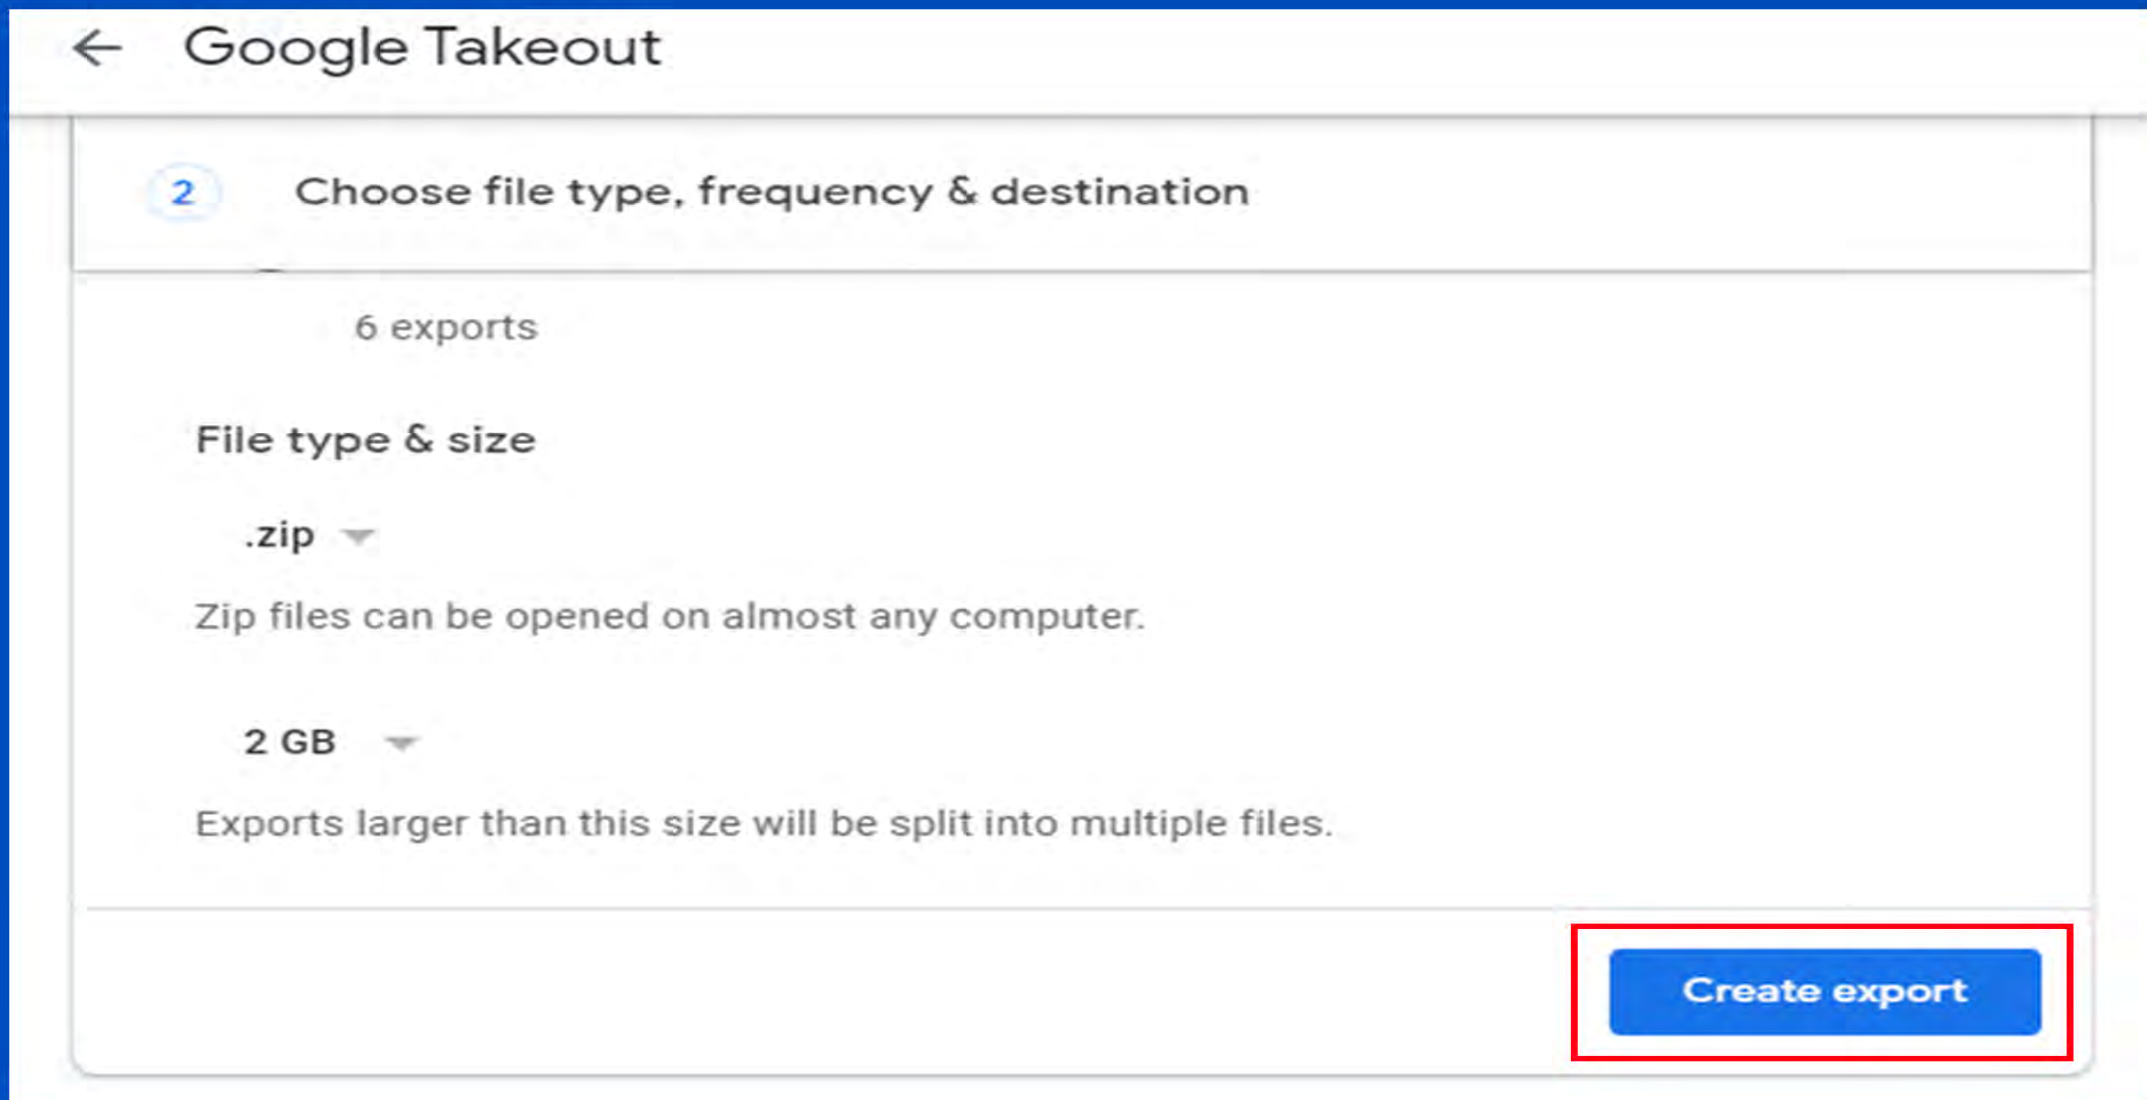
Google Takeout

2 Choose file type, frequency & destination

6 exports

File type & size

.zip

Zip files can be opened on almost any computer.

2 GB

Exports larger than this size will be split into multiple files.

Create export